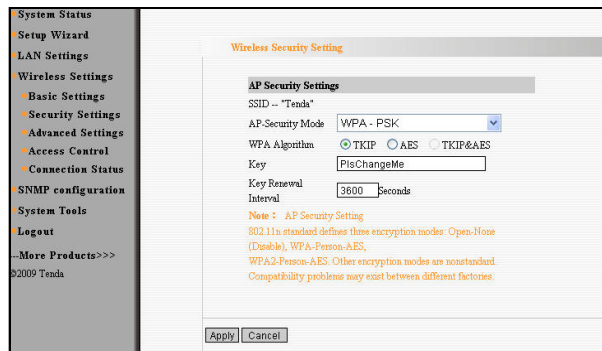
System Status
Setup Wizard
LAN Settings
Wireless Settings
Basic Settings
Security Settings
Advanced Settings
Access Control
Connection Status
SNMP configuration
System Tools
Logout
--More Products>>>
©2009 Tenda

Wireless Security Setting

AP Security Settings
SSID -- "Tenda"
AP-Security Mode WPA - PSK
WPA Algorithm TKIP AES TKIP&AES
Key PlsChangeMe
Key Renewal Interval 3600 Seconds
Note : AP Security Setting
802.11n standard defines three encryption modes: Open-None (Disable), WPA-Person-AES, WPA2-Person-AES. Other encryption modes are nonstandard. Compatibility problems may exist between different factories.

Apply Cancel